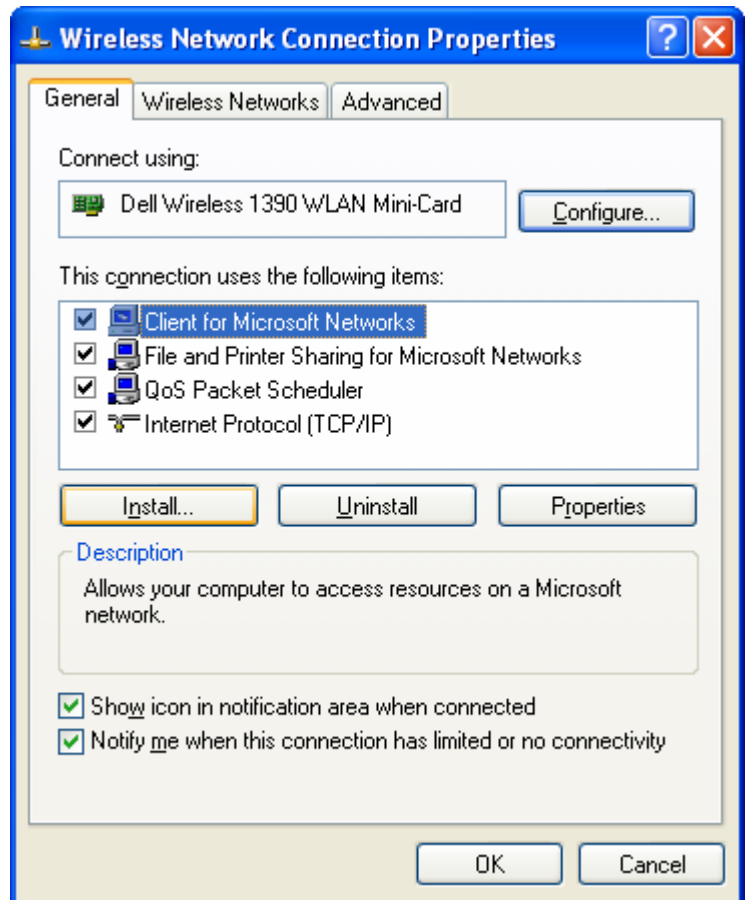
Wireless Network Connection Properties

General | Wireless Networks | Advanced

Connect using:

Dell Wireless 1390 WLAN Mini-Card

Configure...

This connection uses the following items:

Client for Microsoft Networks
File and Printer Sharing for Microsoft Networks
QoS Packet Scheduler
Internet Protocol (TCP/IP)

Install... | Uninstall | Properties

Description

Allows your computer to access resources on a Microsoft network.

Show icon in notification area when connected
Notify me when this connection has limited or no connectivity

OK | Cancel